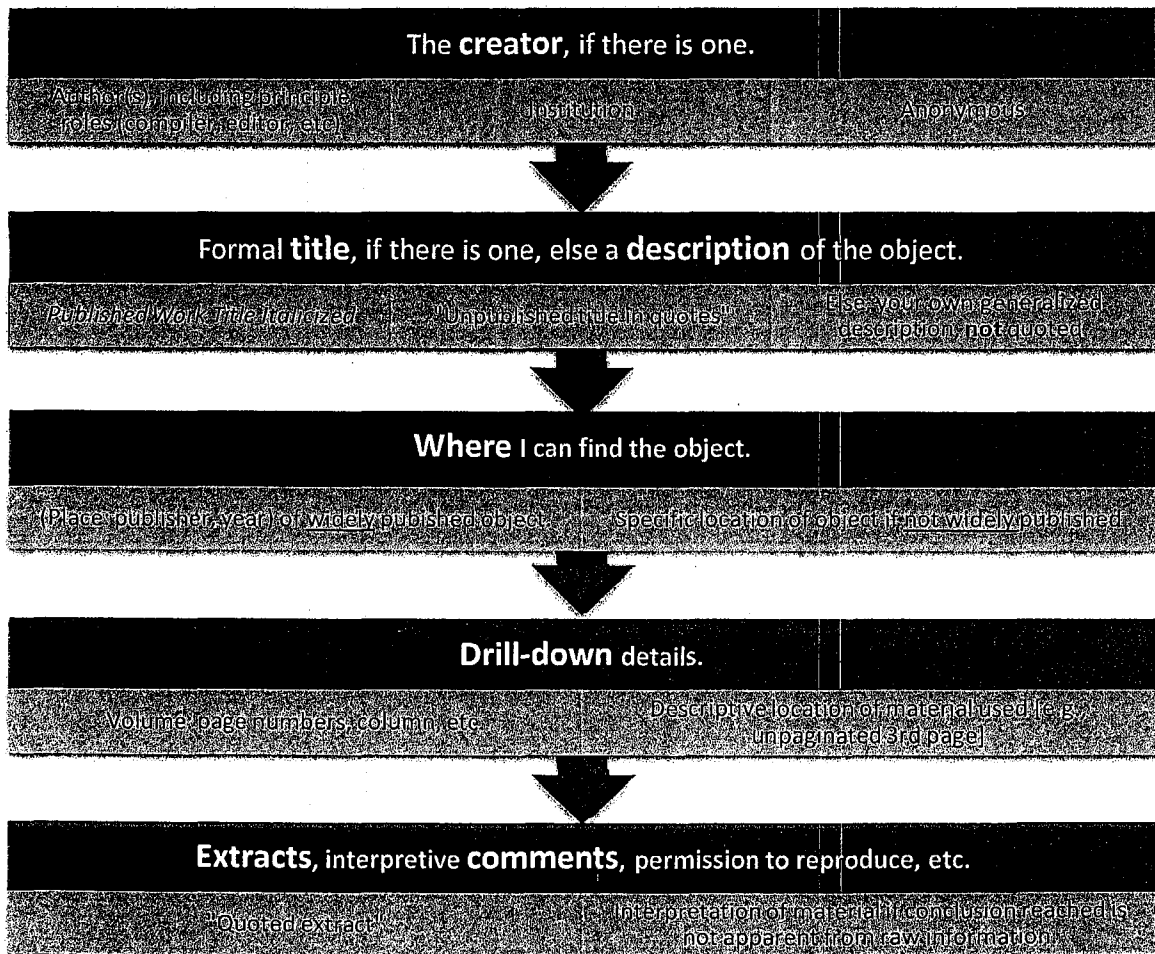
The **creator**, if there is one.

Author(s), including principle roles (compiler, editor, etc)

Institution

Anonymous

Formal **title**, if there is one, else a **description** of the object.

*Published Work Title Italicized*

"Unpublished title in quotes"

Else your own generalized description, **not** quoted

**Where** I can find the object.

(Place: publisher, year) of widely published object

Specific location of object if not widely published

**Drill-down** details.

Volume, page numbers, column, etc.

Descriptive location of material used [e.g. unpaginated 3rd page]

**Extracts**, interpretive **comments**, permission to reproduce, etc.

"Quoted extract"

Interpretation of material if conclusion reached is not apparent from raw information